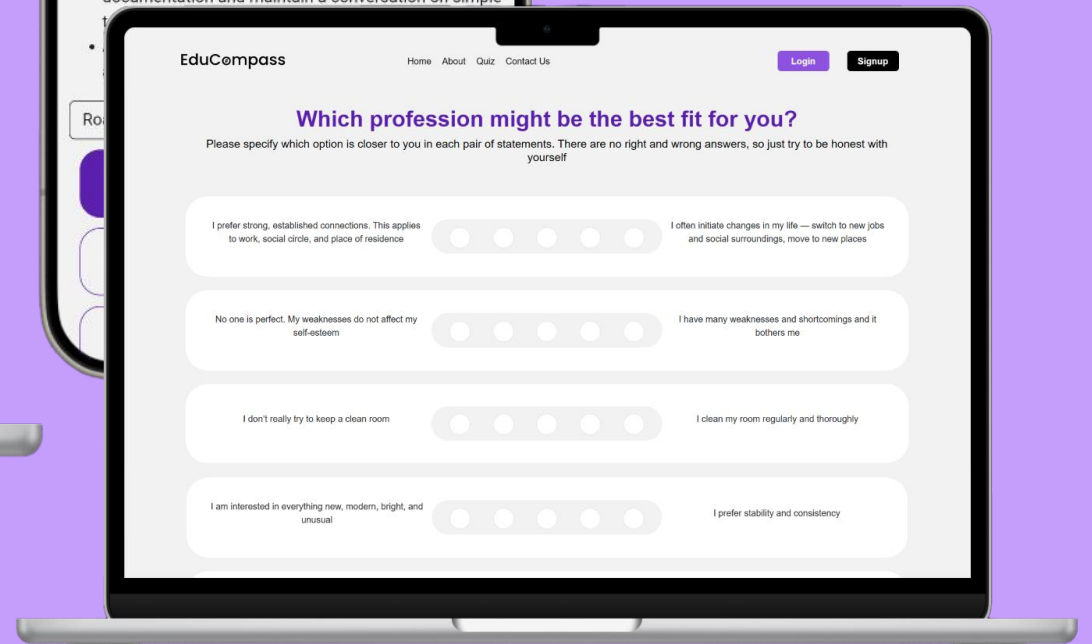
documentation and maintain a conversation on simple t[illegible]

Ro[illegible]

EduCompass

Home About Quiz Contact Us

Login Signup

Which profession might be the best fit for you?

Please specify which option is closer to you in each pair of statements. There are no right and wrong answers, so just try to be honest with yourself

I prefer strong, established connections. This applies to work, social circle, and place of residence

I often initiate changes in my life — switch to new jobs and social surroundings, move to new places

No one is perfect. My weaknesses do not affect my self-esteem

I have many weaknesses and shortcomings and it bothers me

I don't really try to keep a clean room

I clean my room regularly and thoroughly

I am interested in everything new, modern, bright, and unusual

I prefer stability and consistency